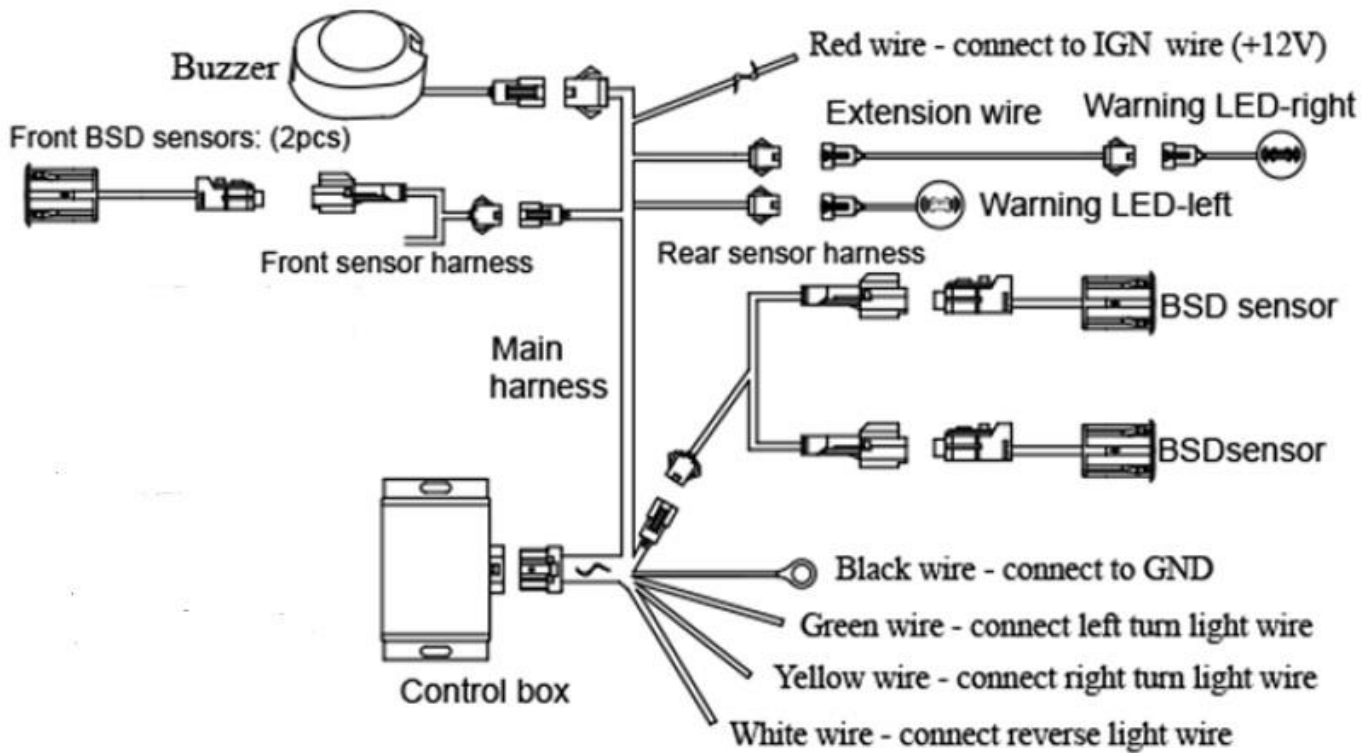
Buzzer

Red wire - connect to IGN wire (+12V)

Extension wire

Warning LED-right

Front BSD sensors: (2pcs)

Warning LED-left

Front sensor harness

Rear sensor harness

BSD sensor

Main harness

BSDsensor

Black wire - connect to GND

Green wire - connect left turn light wire

Yellow wire - connect right turn light wire

Control box

White wire - connect reverse light wire